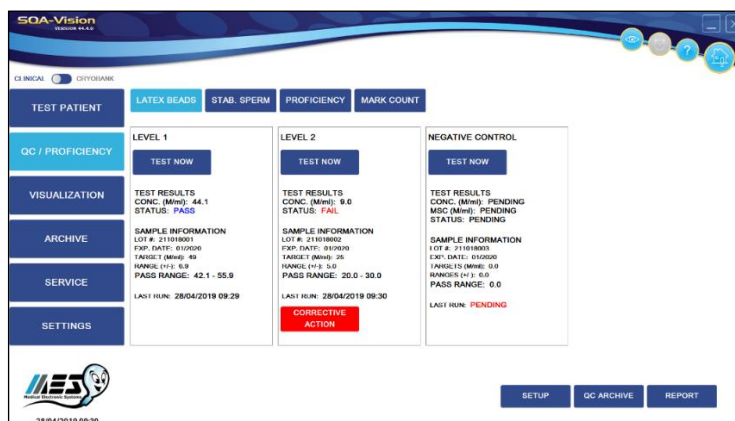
SQA-Vision
VERSION 44.4.0

CLINICAL CRYOBANK

TEST PATIENT

QC / PROFICIENCY

VISUALIZATION

ARCHIVE

SERVICE

SETTINGS

LATEX BEADS STAB. SPERM PROFICIENCY MARK COUNT

LEVEL 1

TEST NOW

TEST RESULTS
CONC. (M/ml): 44.1
STATUS: PASS

SAMPLE INFORMATION
LOT #: 211018001
EXP. DATE: 01/2020
TARGET (M/ml): 49
RANGE (+/-): 6.9
PASS RANGE: 42.1 - 55.9

LAST RUN: 28/04/2019 09:29

LEVEL 2

TEST NOW

TEST RESULTS
CONC. (M/ml): 9.0
STATUS: FAIL

SAMPLE INFORMATION
LOT #: 211018002
EXP. DATE: 01/2020
TARGET (M/ml): 25
RANGE (+/-): 5.0
PASS RANGE: 20.0 - 30.0

LAST RUN: 28/04/2019 09:30

CORRECTIVE ACTION

NEGATIVE CONTROL

TEST NOW

TEST RESULTS
CONC. (M/ml): PENDING
MSC (M/ml): PENDING
STATUS: PENDING

SAMPLE INFORMATION
LOT #: 211018003
EXP. DATE: 01/2020
TARGETS (M/ml): 0.0
RANGES (+/-): 0.0
PASS RANGE: 0.0

LAST RUN: PENDING

MES
Medical Electronic Systems

28/04/2019 09:30

SETUP QC ARCHIVE REPORT